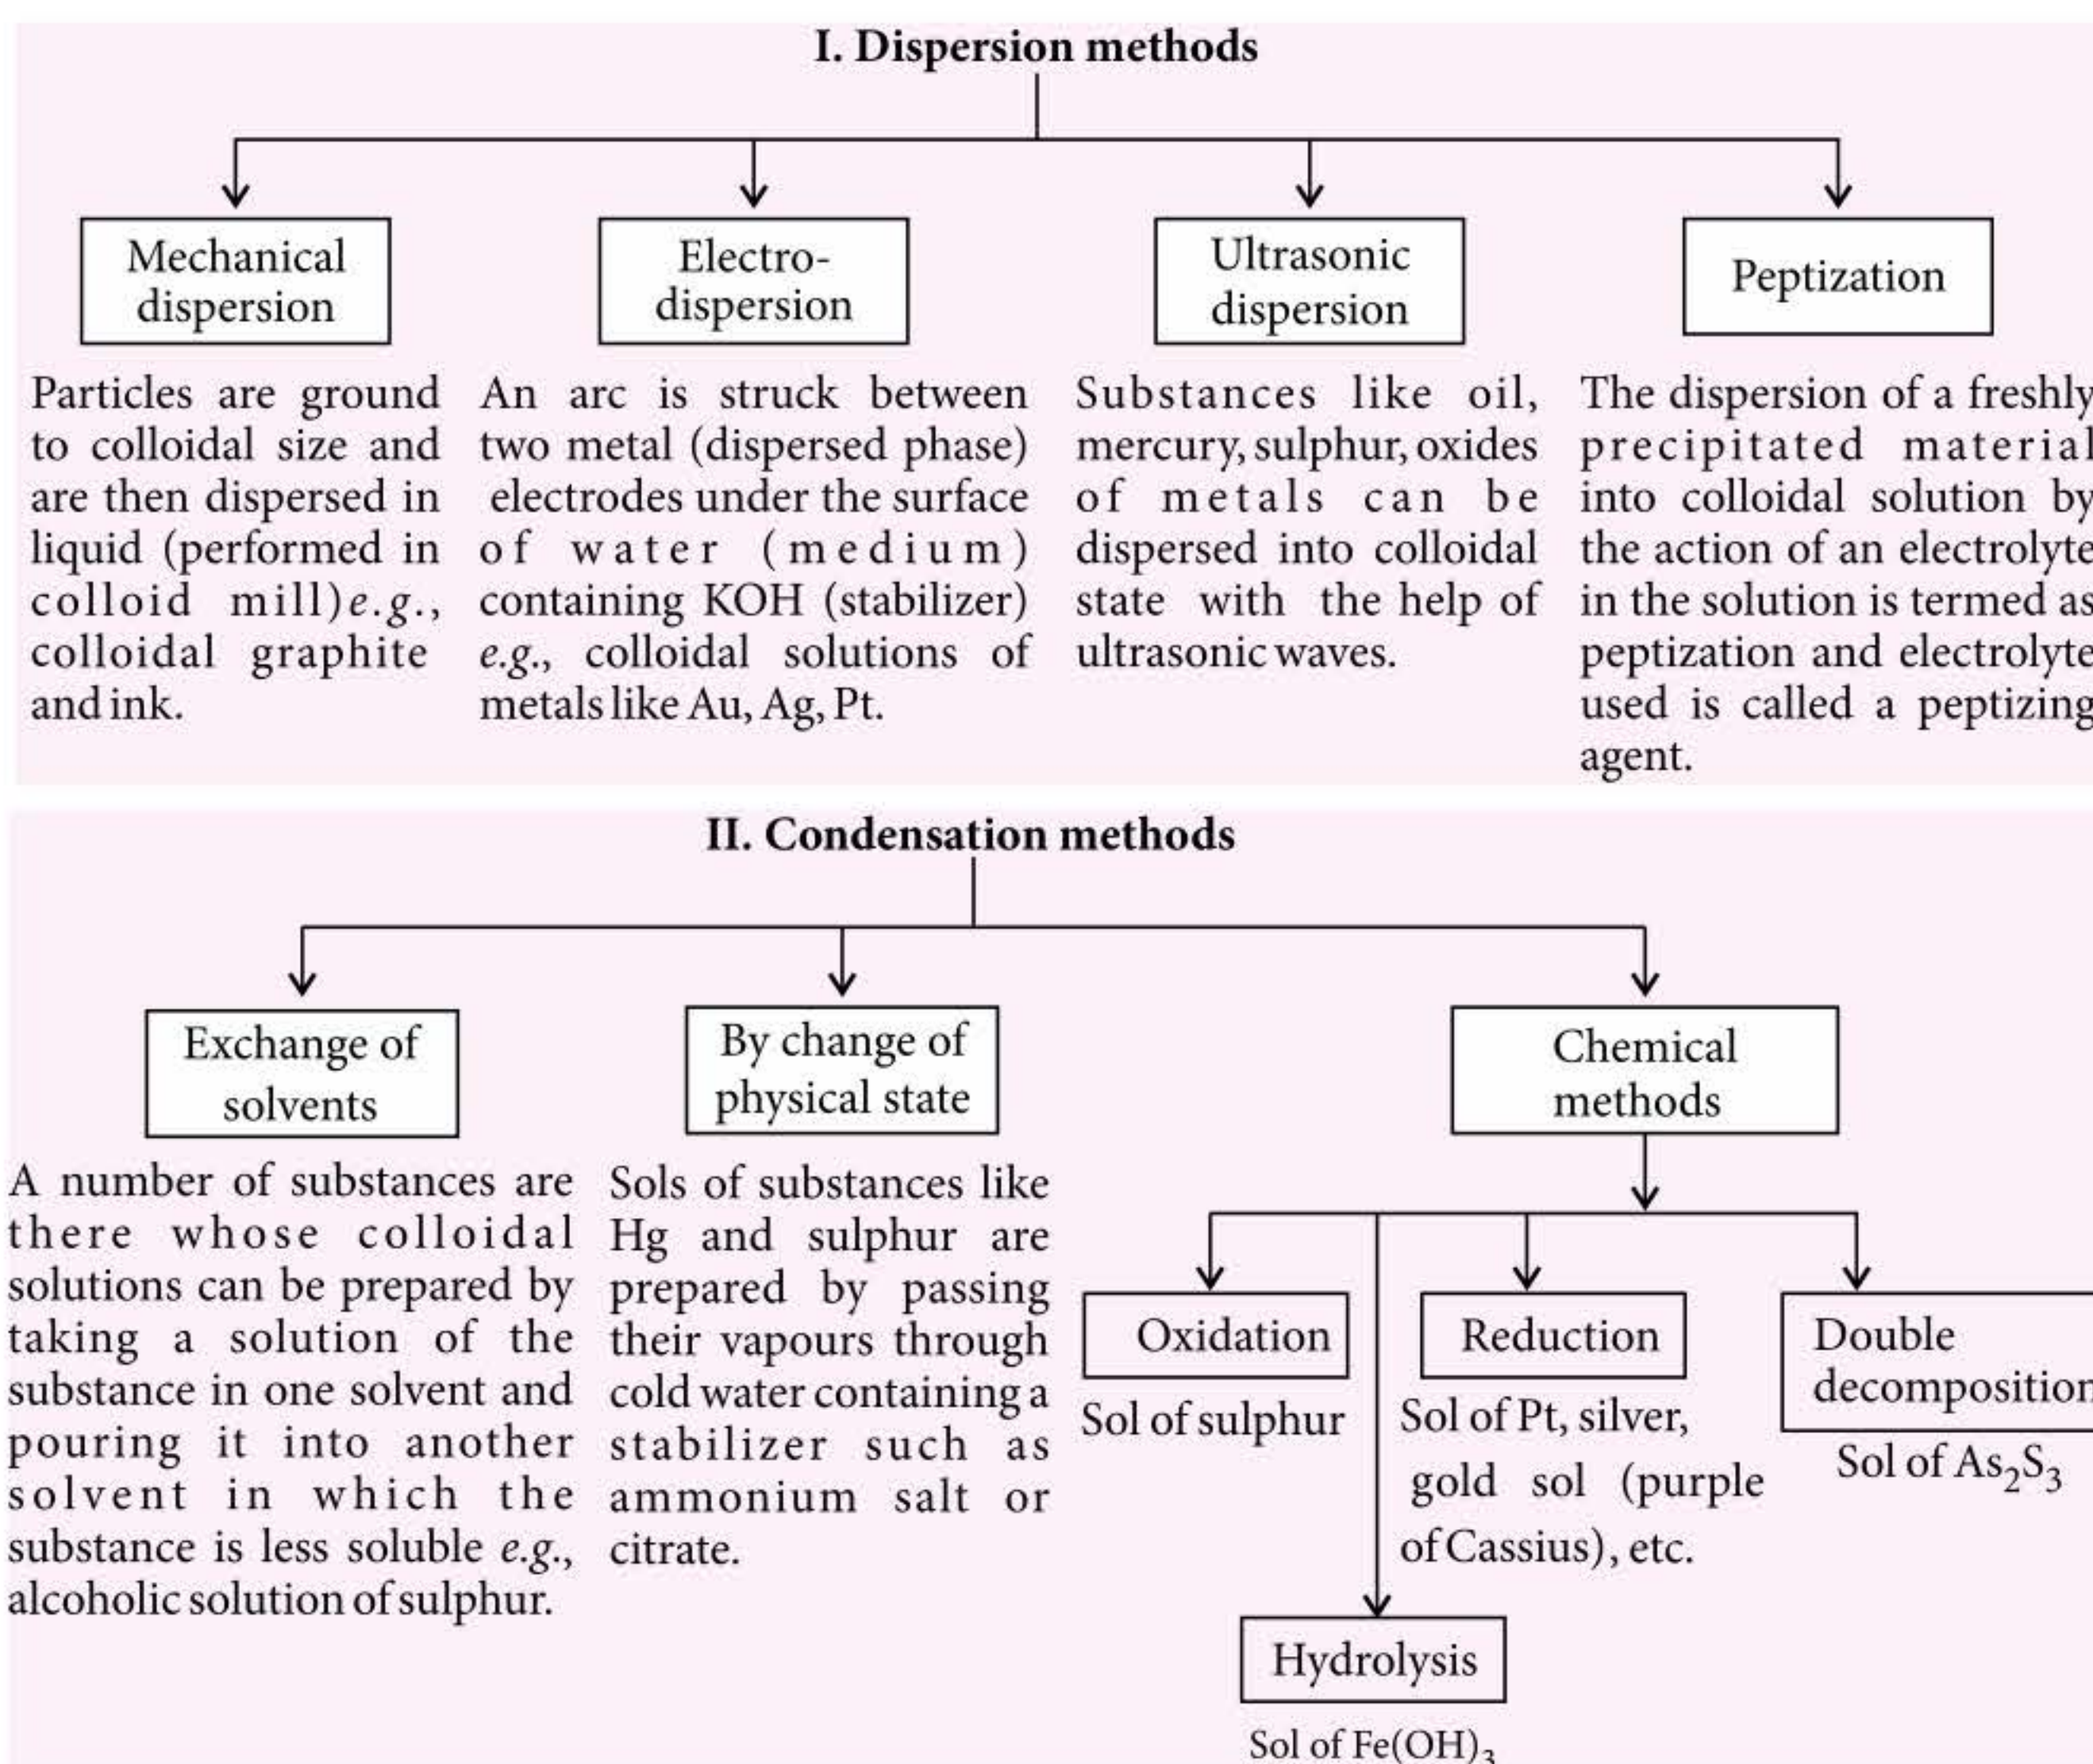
I. Dispersion methods

Mechanical dispersion

Particles are ground to colloidal size and are then dispersed in liquid (performed in colloid mill) *e.g.*, colloidal graphite and ink.

Electro-dispersion

An arc is struck between two metal (dispersed phase) electrodes under the surface of water (medium) containing KOH (stabilizer) *e.g.*, colloidal solutions of metals like Au, Ag, Pt.

Ultrasonic dispersion

Substances like oil, mercury, sulphur, oxides of metals can be dispersed into colloidal state with the help of ultrasonic waves.

Peptization

The dispersion of a freshly precipitated material into colloidal solution by the action of an electrolyte in the solution is termed as peptization and electrolyte used is called a peptizing agent.

II. Condensation methods

Exchange of solvents

A number of substances are there whose colloidal solutions can be prepared by taking a solution of the substance in one solvent and pouring it into another solvent in which the substance is less soluble *e.g.*, alcoholic solution of sulphur.

By change of physical state

Sols of substances like Hg and sulphur are prepared by passing their vapours through cold water containing a stabilizer such as ammonium salt or citrate.

Chemical methods

Oxidation

Sol of sulphur

Reduction

Sol of Pt, silver, gold sol (purple of Cassius), etc.

Double decomposition

Sol of $As_2S_3$

Hydrolysis

Sol of $Fe(OH)_3$